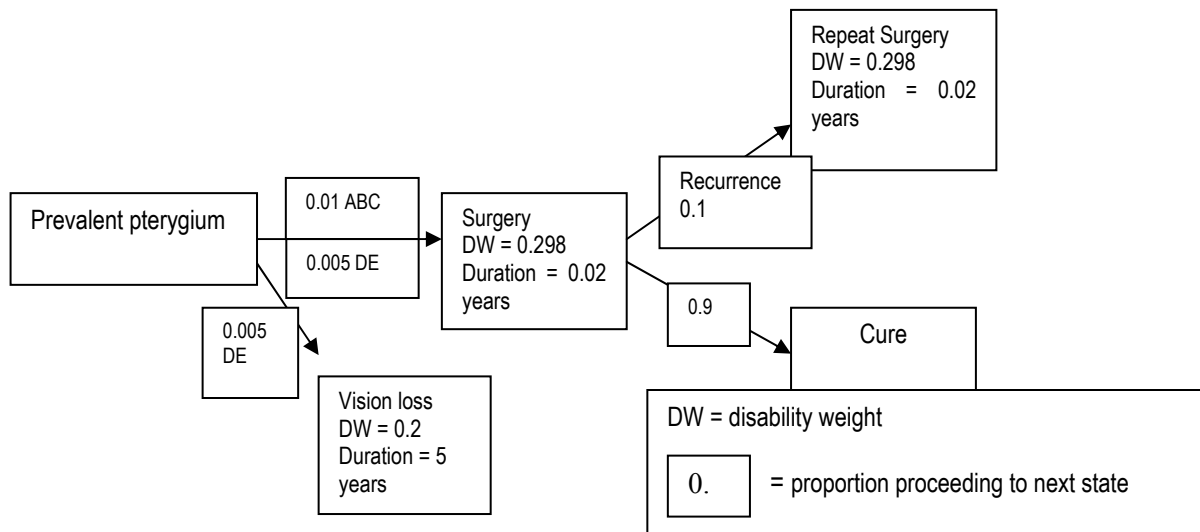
Repeat Surgery
DW = 0.298
Duration = 0.02 years

Prevalent pterygium

0.01 ABC

0.005 DE

Surgery
DW = 0.298
Duration = 0.02 years

Recurrence
0.1

0.9

Cure

0.005 DE

Vision loss
DW = 0.2
Duration = 5 years

DW = disability weight

0. = proportion proceeding to next state